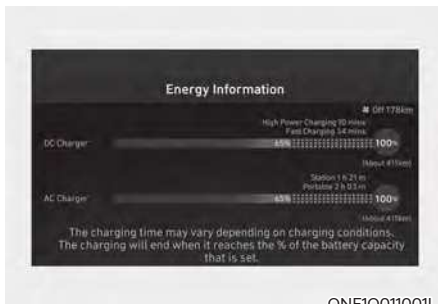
Energy Information

Off 178km

High Power Charging 10 mins
Fast Charging 34 mins

DC Charger

65%

100%

(About 415km)

Station 1 h 21 m
Portable 2 h 03 m

AC Charger

65%

100%

(About 415km)

The charging time may vary depending on charging conditions. The charging will end when it reaches the % of the battery capacity that is set.

ONE1O011001L